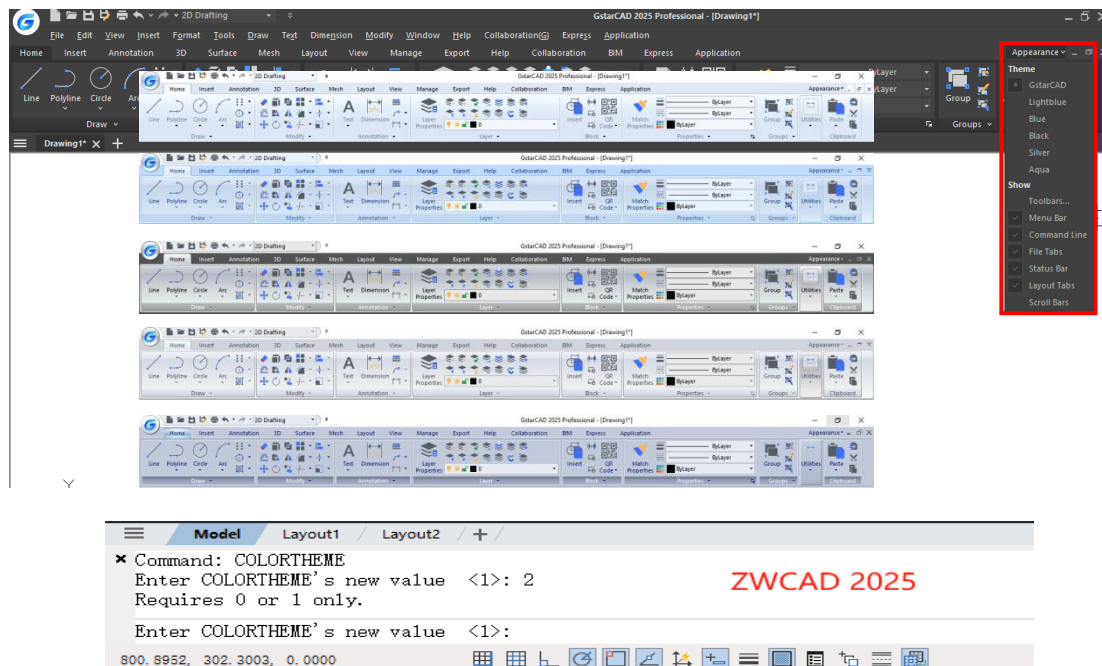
2D Drafting

GstarCAD 2025 Professional - [Drawing1*]

File Edit View Insert Format Tools Draw Text Dimension Modify Window Help Collaboration(G) Express Application

Home Insert Annotation 3D Surface Mesh Layout View Manage Export Help Collaboration BIM Express Application

Line Polyline Circle Arc

Draw

Group

Groups

Drawing1*

Appearance

Theme
GstarCAD
Lightblue
Blue
Black
Silver
Aqua
Show
Toolbars...
Menu Bar
Command Line
File Tabs
Status Bar
Layout Tabs
Scroll Bars

2D Drafting
GstarCAD 2025 Professional - [Drawing1*]
Home Insert Annotation 3D Surface Mesh Layout View Manage Export Help Collaboration BIM Express Application
Appearance
Line Polyline Circle Arc Text Dimension Layer Properties Insert QR Code Match Properties ByLayer ByLayer ByLayer Group Utilities Paste
Draw Modify Annotation Layer Block Properties Groups Clipboard

2D Drafting
GstarCAD 2025 Professional - [Drawing1*]
Home Insert Annotation 3D Surface Mesh Layout View Manage Export Help Collaboration BIM Express Application
Appearance
Line Polyline Circle Arc Text Dimension Layer Properties Insert QR Code Match Properties ByLayer ByLayer ByLayer Group Utilities Paste
Draw Modify Annotation Layer Block Properties Groups Clipboard

2D Drafting
GstarCAD 2025 Professional - [Drawing1*]
Home Insert Annotation 3D Surface Mesh Layout View Manage Export Help Collaboration BIM Express Application
Appearance
Line Polyline Circle Arc Text Dimension Layer Properties Insert QR Code Match Properties ByLayer ByLayer ByLayer Group Utilities Paste
Draw Modify Annotation Layer Block Properties Groups Clipboard

2D Drafting
GstarCAD 2025 Professional - [Drawing1*]
Home Insert Annotation 3D Surface Mesh Layout View Manage Export Help Collaboration BIM Express Application
Appearance
Line Polyline Circle Arc Text Dimension Layer Properties Insert QR Code Match Properties ByLayer ByLayer ByLayer Group Utilities Paste
Draw Modify Annotation Layer Block Properties Groups Clipboard

2D Drafting
GstarCAD 2025 Professional - [Drawing1*]
Home Insert Annotation 3D Surface Mesh Layout View Manage Export Help Collaboration BIM Express Application
Appearance
Line Polyline Circle Arc Text Dimension Layer Properties Insert QR Code Match Properties ByLayer ByLayer ByLayer Group Utilities Paste
Draw Modify Annotation Layer Block Properties Groups Clipboard

Y

Model Layout1 Layout2 +

Command: COLORTHEME
Enter COLORTHEME's new value <1>: 2
Requires 0 or 1 only.

ZWCAD 2025

Enter COLORTHEME's new value <1>:

800.8952, 302.3003, 0.0000